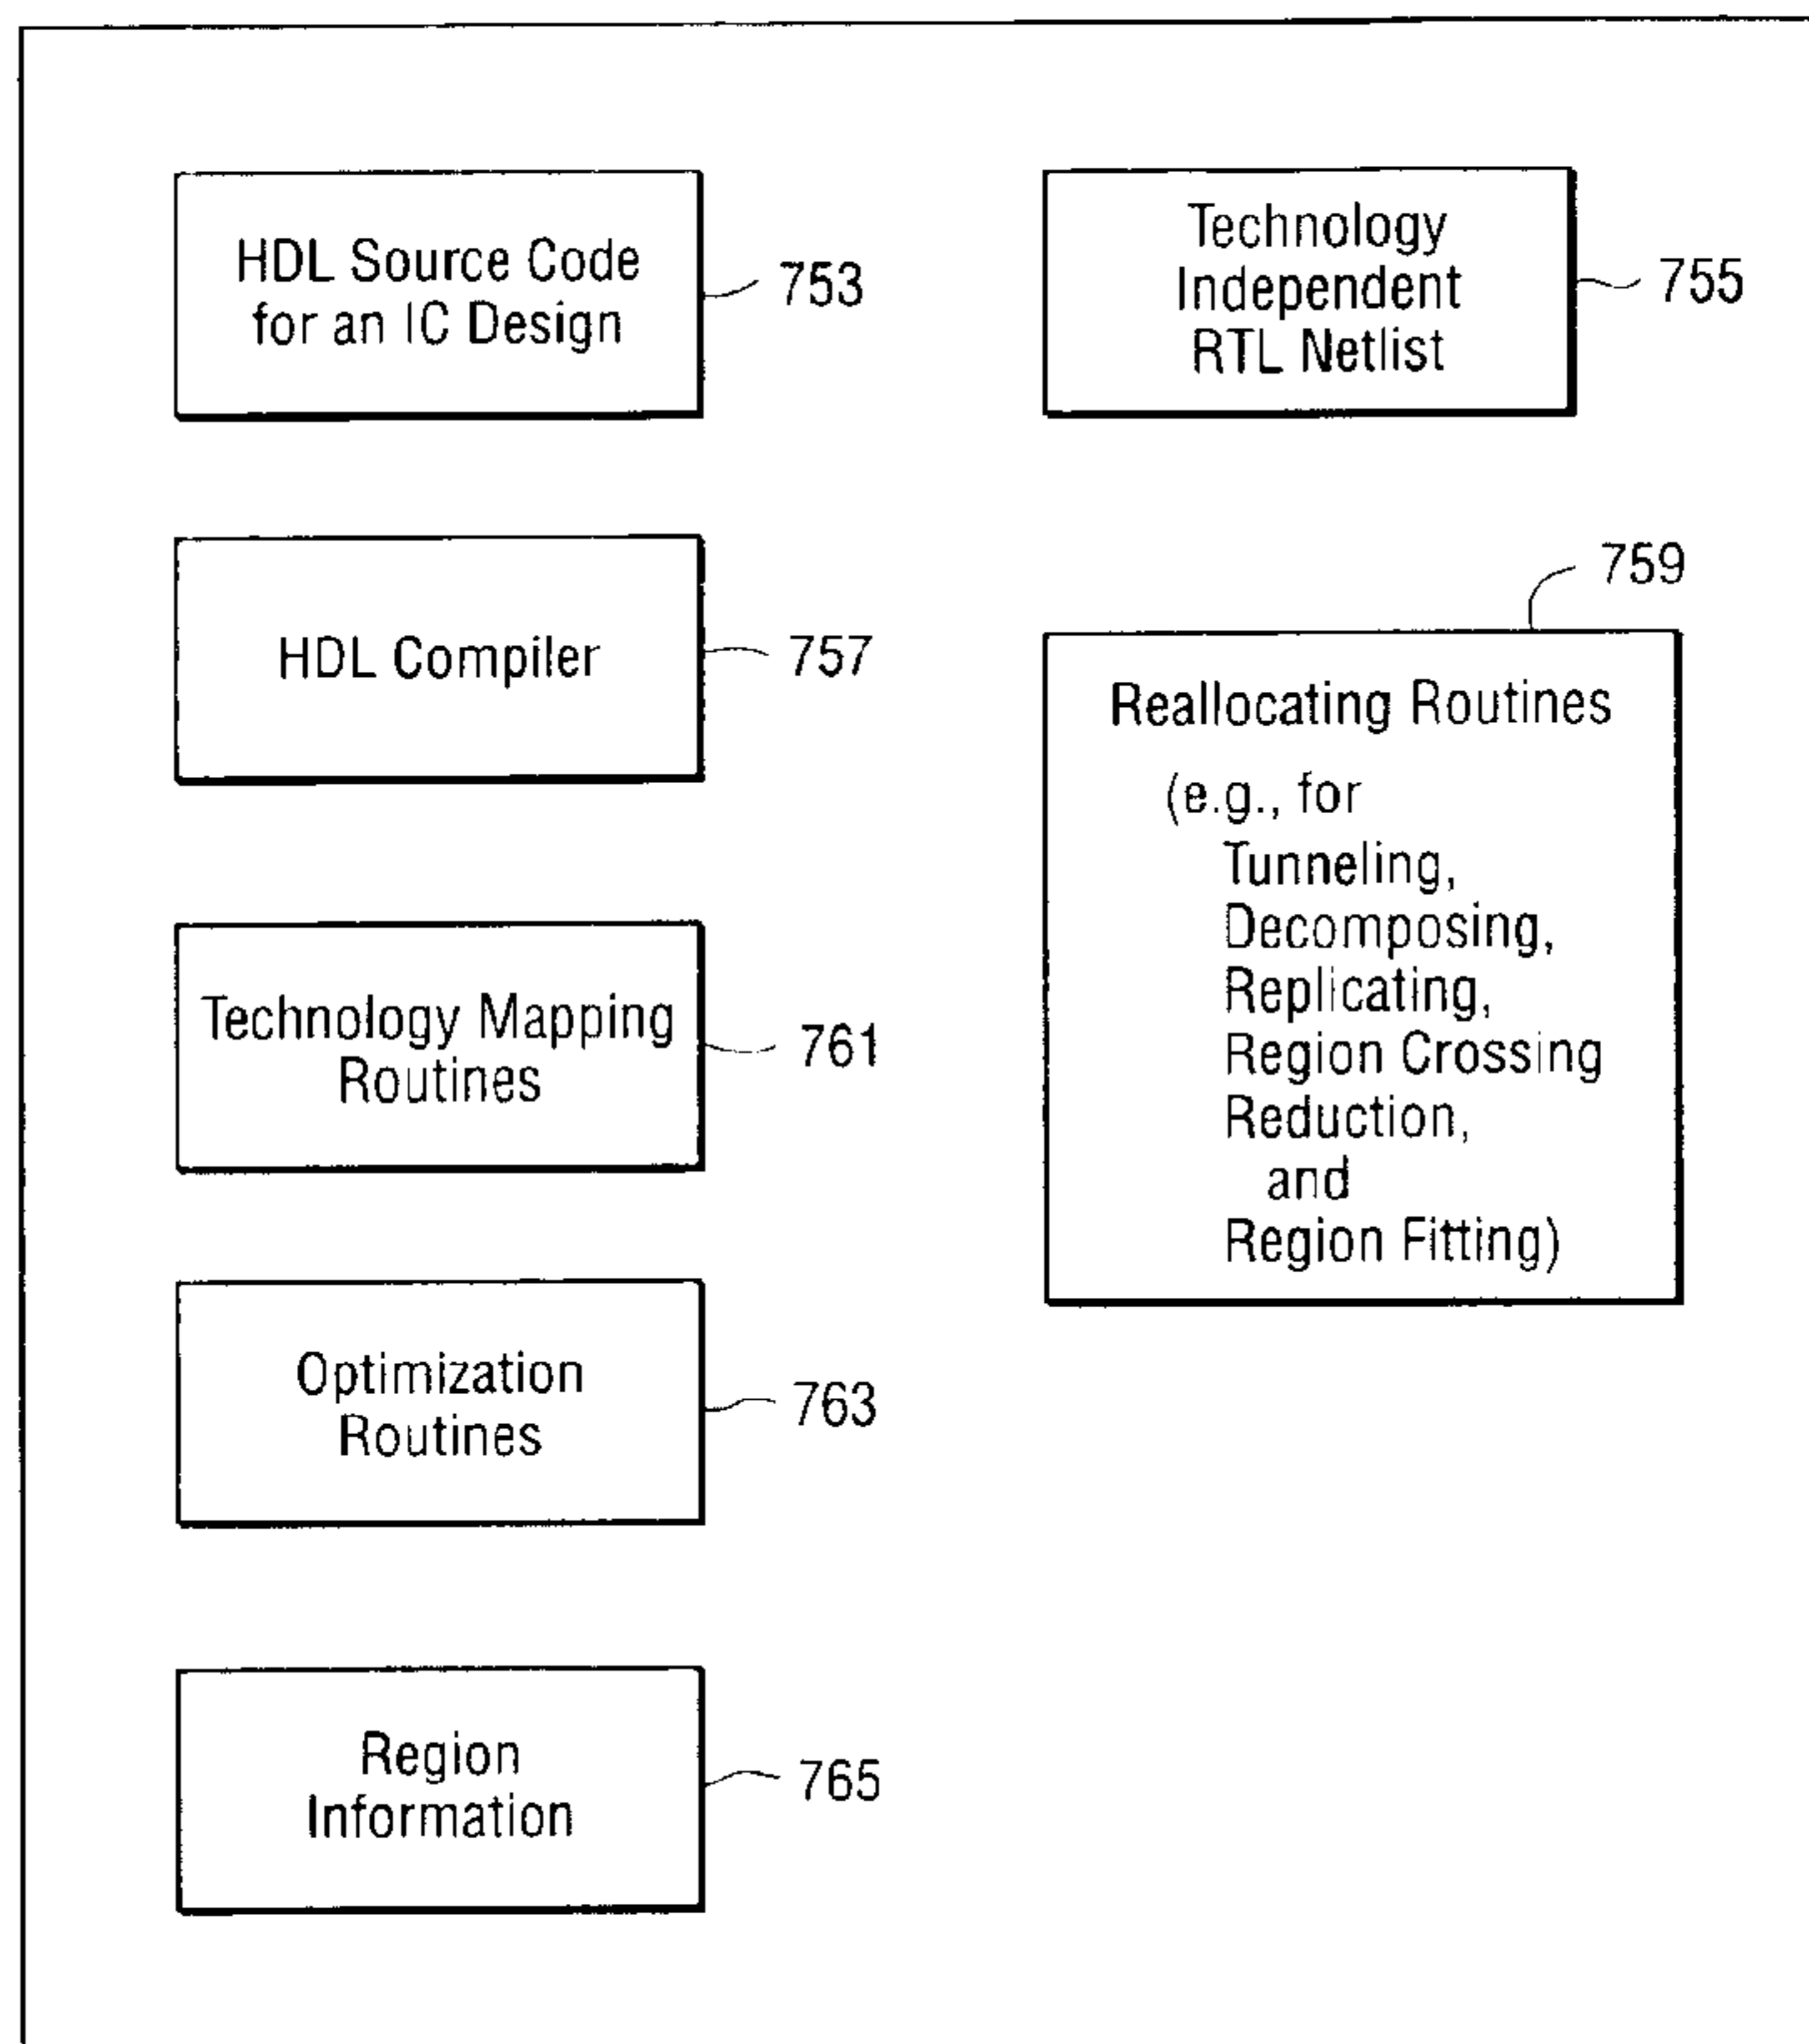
HDL Source Code for an IC Design

753

Technology Independent RTL Netlist

755

HDL Compiler

757

759

Reallocating Routines

(e.g., for Tunneling, Decomposing, Replicating, Region Crossing Reduction, and Region Fitting)

Technology Mapping Routines

761

Optimization Routines

763

Region Information

765